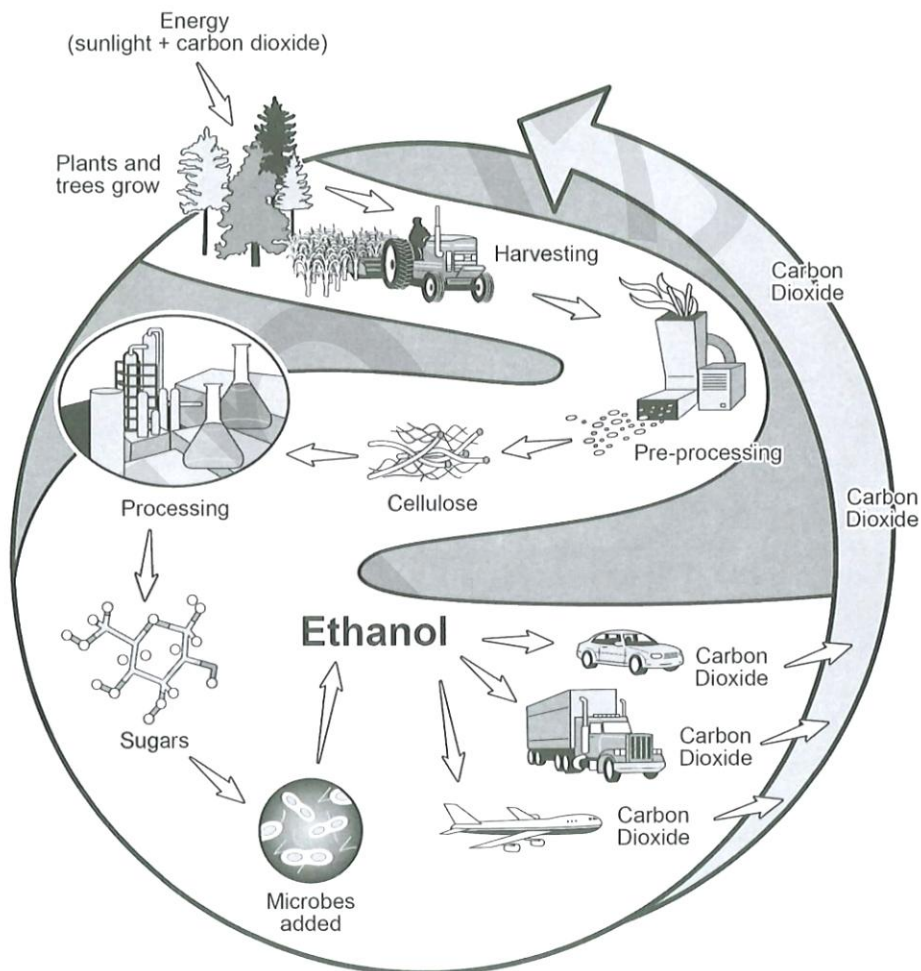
Energy
(sunlight + carbon dioxide)

Plants and trees grow

Harvesting

Carbon Dioxide

Pre-processing

Cellulose

Processing

Carbon Dioxide

Sugars

Ethanol

Carbon Dioxide

Carbon Dioxide

Carbon Dioxide

Microbes added